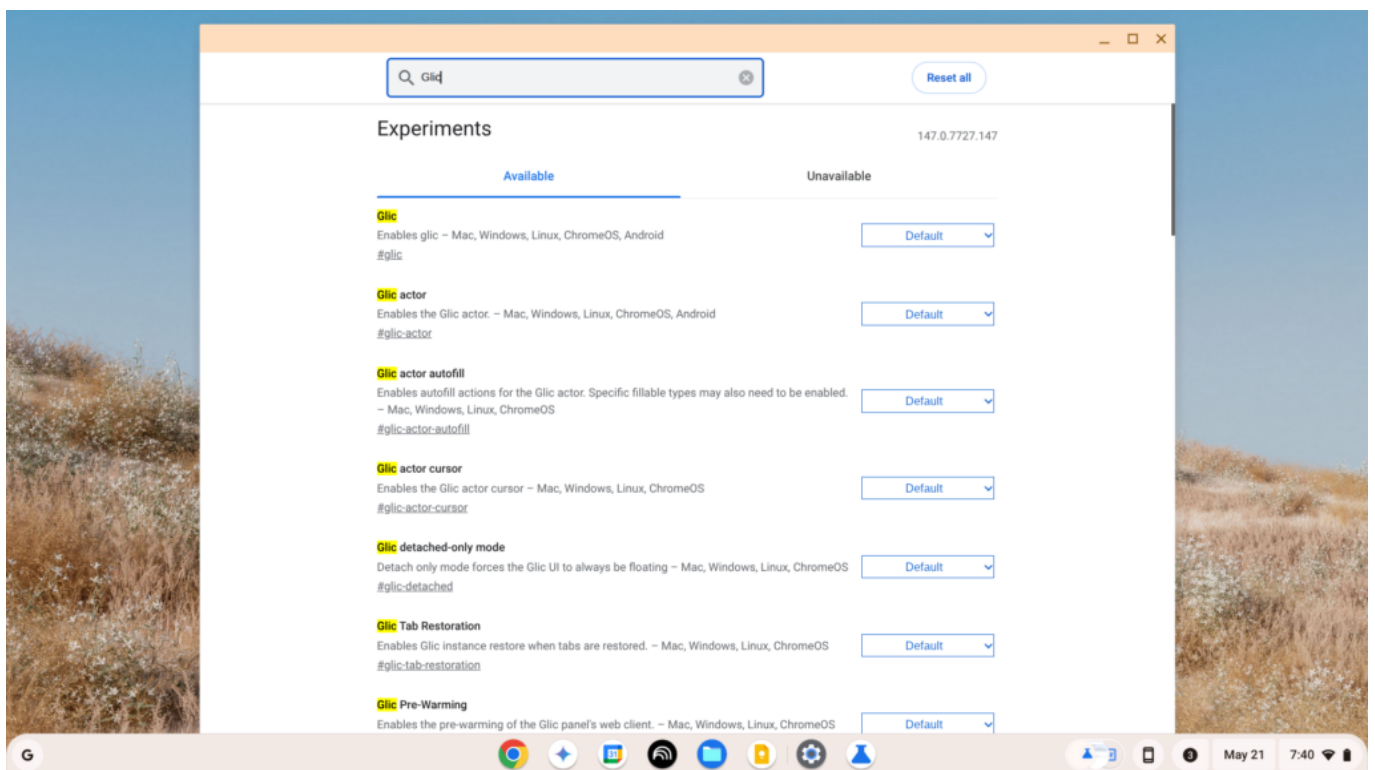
Glic

Reset all

Experiments

147.0.7727.147

Available

Unavailable

Glic
Enables glic – Mac, Windows, Linux, ChromeOS, Android
#glic

Default

Glic actor
Enables the Glic actor. – Mac, Windows, Linux, ChromeOS, Android
#glic-actor

Default

Glic actor autofill
Enables autofill actions for the Glic actor. Specific fillable types may also need to be enabled. – Mac, Windows, Linux, ChromeOS
#glic-actor-autofill

Default

Glic actor cursor
Enables the Glic actor cursor – Mac, Windows, Linux, ChromeOS
#glic-actor-cursor

Default

Glic detached-only mode
Detach only mode forces the Glic UI to always be floating – Mac, Windows, Linux, ChromeOS
#glic-detached

Default

Glic Tab Restoration
Enables Glic instance restore when tabs are restored. – Mac, Windows, Linux, ChromeOS
#glic-tab-restoration

Default

Glic Pre-Warming
Enables the pre-warming of the Glic panel's web client. – Mac, Windows, Linux, ChromeOS

Default

G

3

May 21

7:40